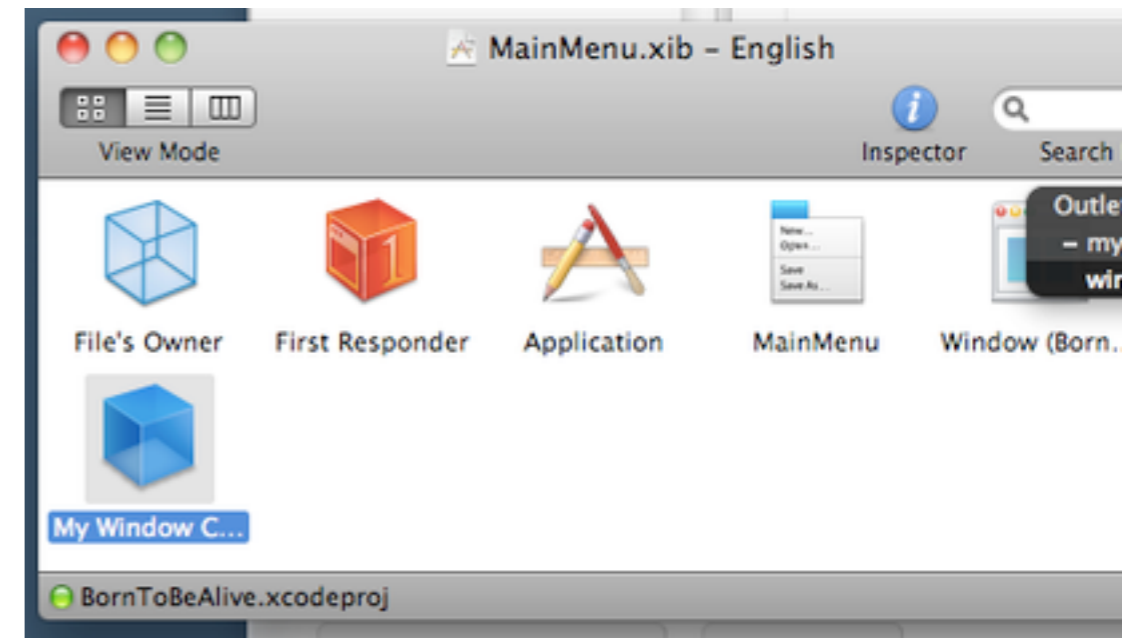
MainMenu.xib – English

View Mode

Inspector

Search

Outle
– my
wi

File's Owner

First Responder

Application

New...
Open...
Save
Save As...

MainMenu

Window (Born...

My Window C...

BornToBeAlive.xcodeproj